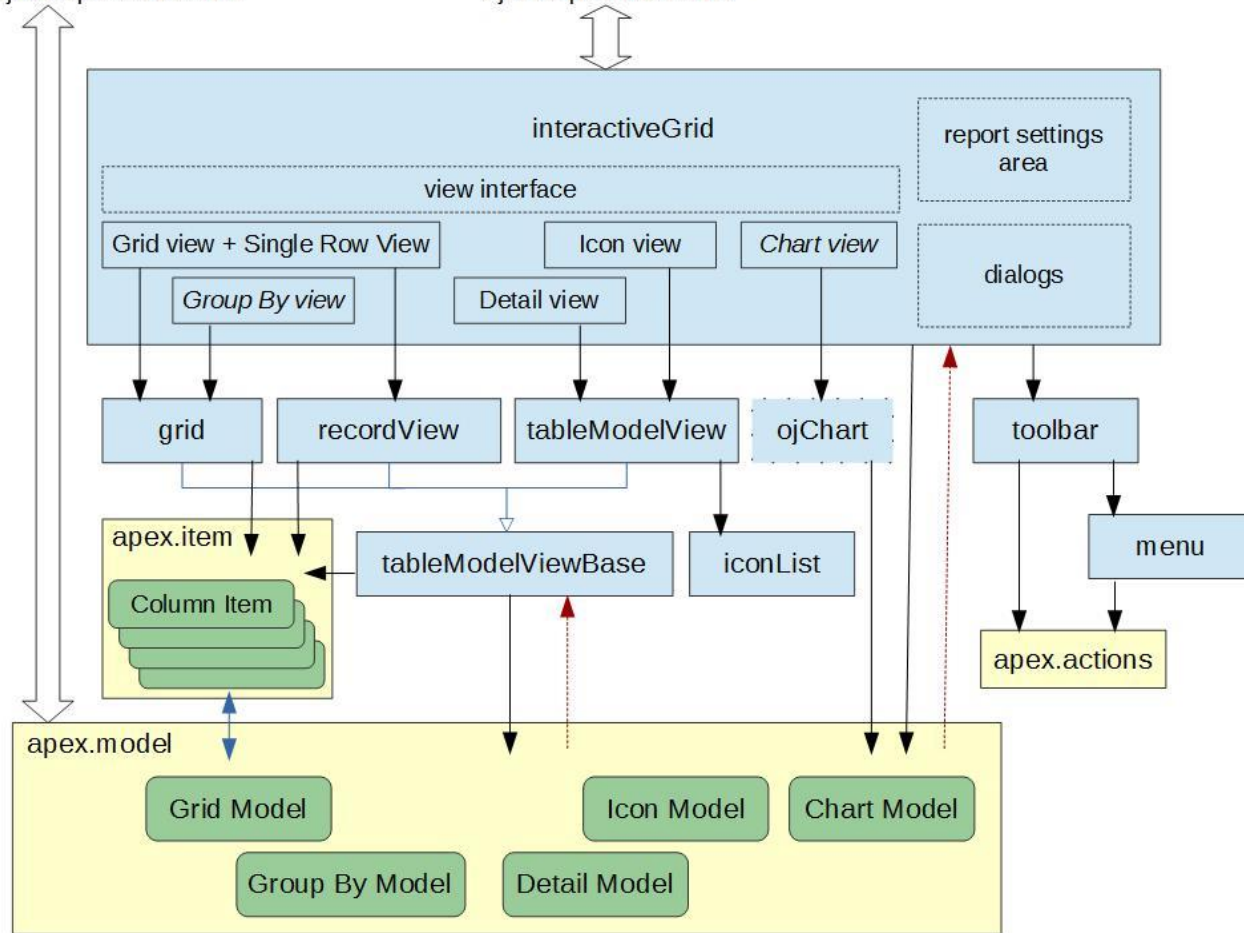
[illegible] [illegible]

interactiveGrid

report settings area

view interface

Grid view + Single Row View

Icon view

Chart view

Group By view

Detail view

dialogs

grid

recordView

tableModelView

ojChart

toolbar

apex.item

tableModelViewBase

iconList

menu

Column Item

apex.actions

apex.model

Grid Model

Icon Model

Chart Model

Group By Model

Detail Model